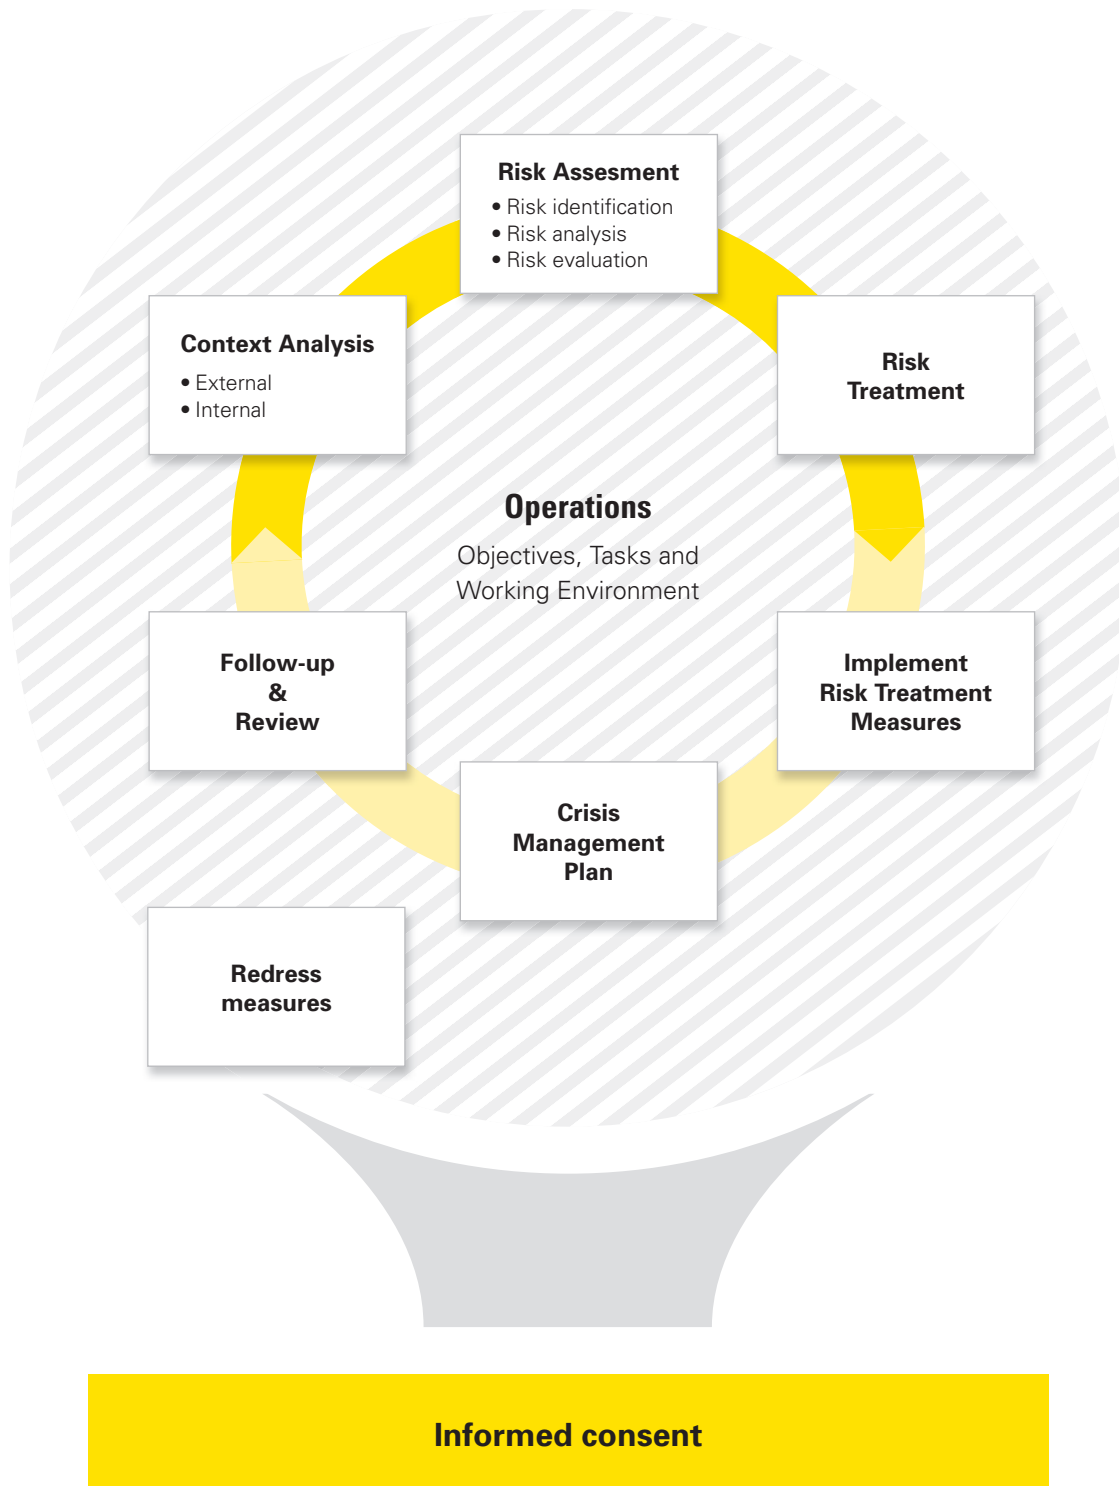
Risk Assesment
• Risk identification
• Risk analysis
• Risk evaluation

Context Analysis
• External
• Internal

Risk Treatment

Operations

Objectives, Tasks and Working Environment

Follow-up & Review

Implement Risk Treatment Measures

Crisis Management Plan

Redress measures

Informed consent